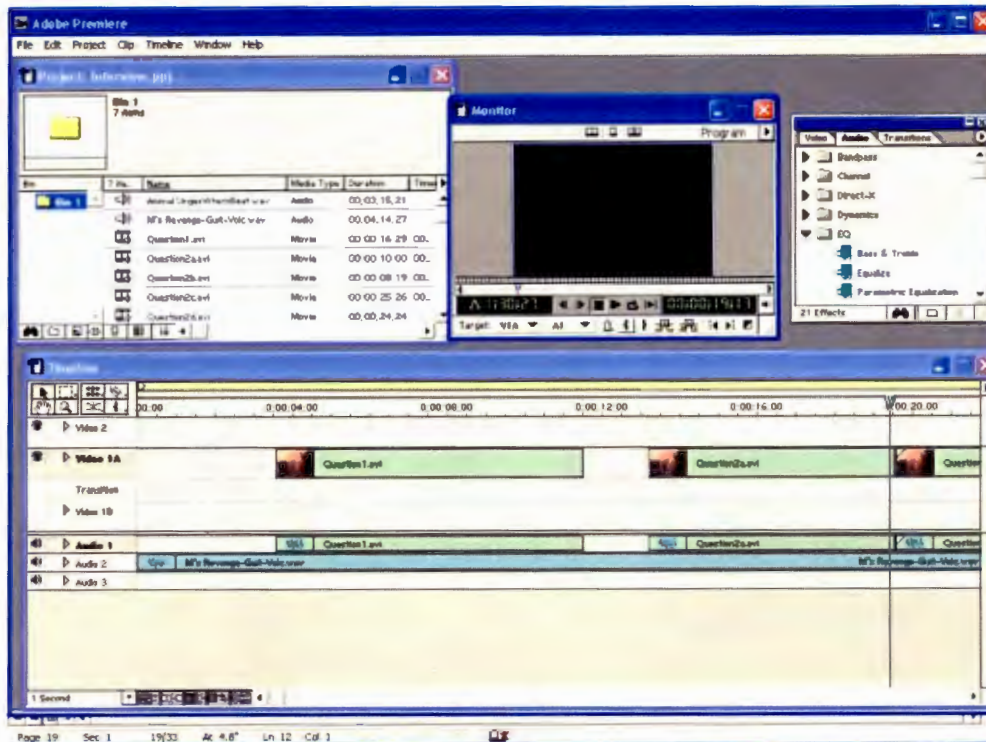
Adobe Premiere

File Edit Project Clip Timeline Window Help

Project: Interview.ppj

Bin 1
7 items

| Bin | Name | Media Type | Duration | Timecode |
|---|---|---|---|---|
| Bin 1 | Animal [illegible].wav | Audio | 00;03;15;21 | |
| | M's Revenge-Gut-Volc.wav | Audio | 00;04;14;27 | |
| | Question1.avi | Movie | 00:00:16:29 | 00. |
| | Question2a.avi | Movie | 00:00:10:00 | 00. |
| | Question2b.avi | Movie | 00:00:08:19 | 00. |
| | Question2c.avi | Movie | 00:00:25:26 | 00. |
| | Question2d.avi | Movie | 00;00;24;24 | |

Monitor

Program

Target: V1A A1

Video Audio Transitions

Bandpass
Channel
Direct-X
Dynamics
EQ
Bass & Treble
Equalize
Parametric Equalization

21 Effects

Timeline

00:00 0:00:04:00 0:00:08:00 0:00:12:00 0:00:16:00 00:20:00

Video 2
Video 1A
Question1.avi
Question2a.avi
Question
Transition
Video 1B
Audio 1
Question1.avi
Question2a.avi
Question
Audio 2
M's Revenge-Gut-Volc.wav
M's Revenge-Gut-Volc.wav
Audio 3

1 Second

Page 19 Sec 1 19/33 At 4.8" Ln 12 Col 1